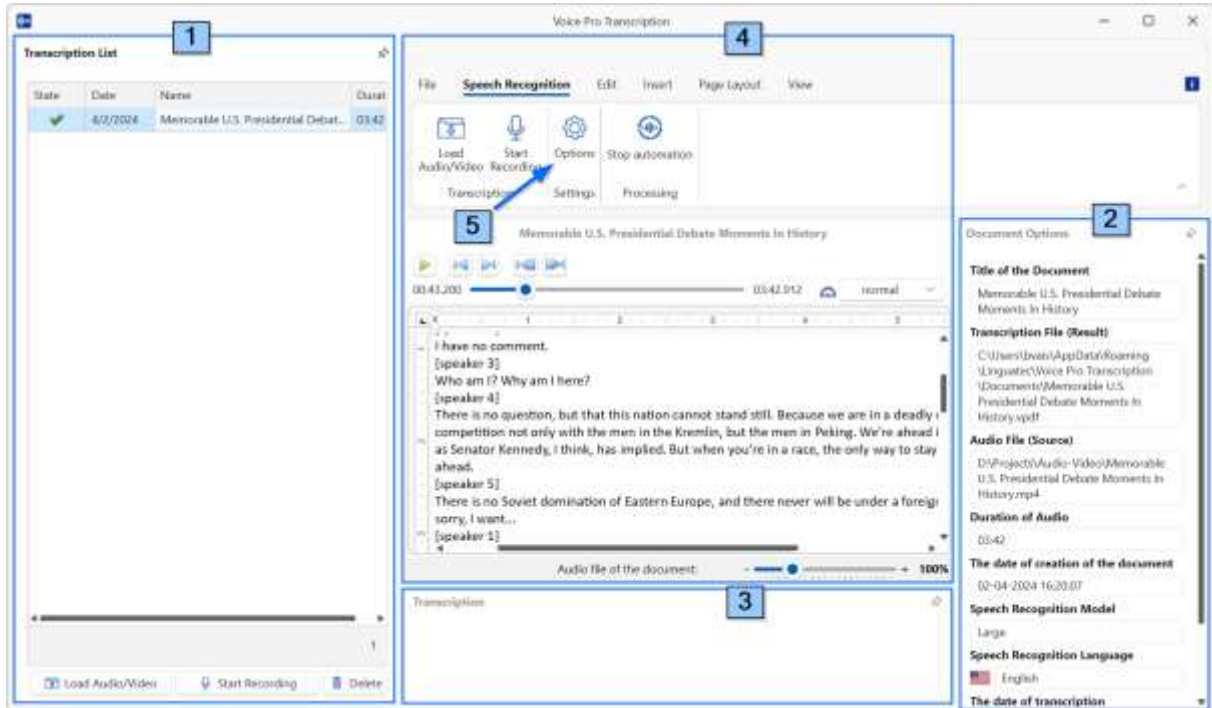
Voice Pro Transcription

1

Transcription List

| State | Date | Name | Durat |
|---|---|---|---|
| ✔ | 4/2/2024 | Memorable U.S. Presidential Debat... | 03:42 |

1

Load Audio/Video

Start Recording

Delete

4

File

Speech Recognition

Edit

Insert

Page Layout

View

Load Audio/Video

Start Recording

Transcription

Options

Settings

Stop automation

Processing

5

Memorable U.S. Presidential Debate Moments In History

00:43.200

03:42.912

normal

I have no comment.
[speaker 3]
Who am I? Why am I here?
[speaker 4]
There is no question, but that this nation cannot stand still. Because we are in a deadly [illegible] competition not only with the men in the Kremlin, but the men in Peking. We're ahead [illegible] as Senator Kennedy, I think, has implied. But when you're in a race, the only way to stay ahead.
[speaker 5]
There is no Soviet domination of Eastern Europe, and there never will be under a foreig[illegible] sorry, I want...
[speaker 1]

Audio file of the document:

100%

3

Transcription

2

Document Options

Title of the Document

Memorable U.S. Presidential Debate Moments In History

Transcription File (Result)

C:\Users\Ivan\AppData\Roaming\Linguatec\Voice Pro Transcription\Documents\Memorable U.S. Presidential Debate Moments In History.vpdf

Audio File (Source)

D:\Projects\Audio-Video\Memorable U.S. Presidential Debate Moments In History.mp4

Duration of Audio

03:42

The date of creation of the document

02-04-2024 16:20:07

Speech Recognition Model

Large

Speech Recognition Language

English

The date of transcription